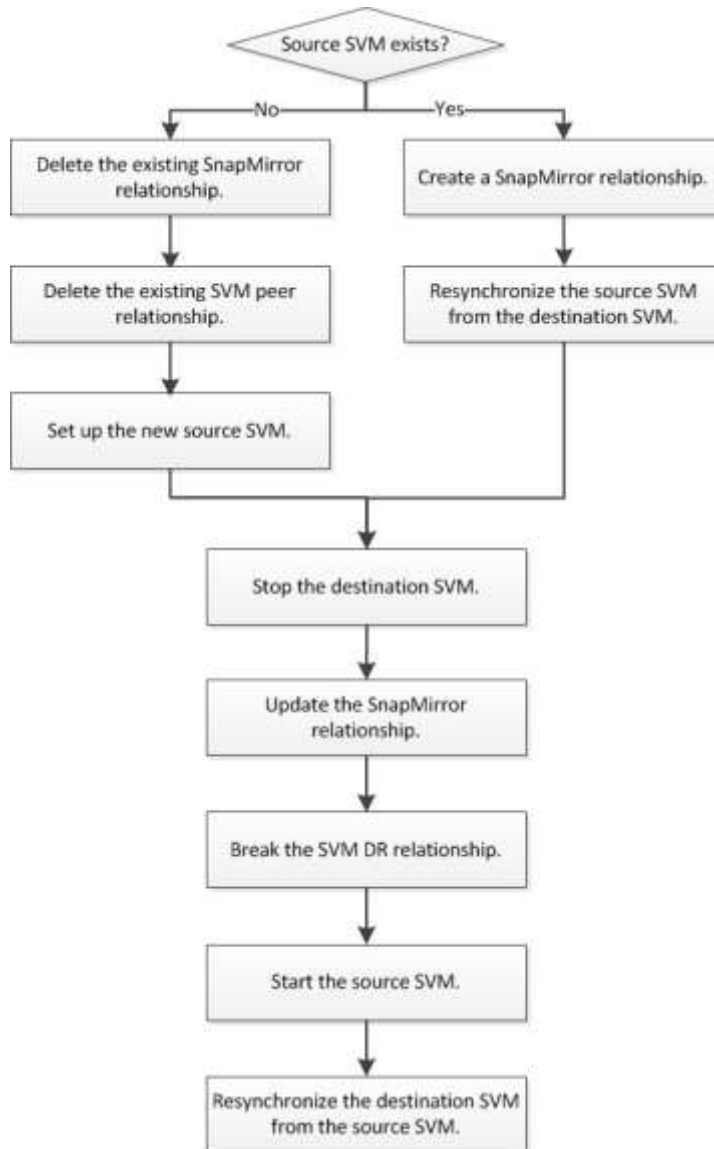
Source SVM exists?

No

Yes

Delete the existing SnapMirror relationship.

Delete the existing SVM peer relationship.

Set up the new source SVM.

Create a SnapMirror relationship.

Resynchronize the source SVM from the destination SVM.

Stop the destination SVM.

Update the SnapMirror relationship.

Break the SVM DR relationship.

Start the source SVM.

Resynchronize the destination SVM from the source SVM.